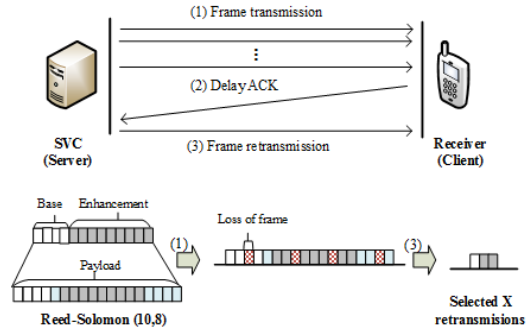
(1) Frame transmission

⋮

(2) Delay ACK

SVC
(Server)

(3) Frame retransmission

Receiver
(Client)

Base

Enhancement

Payload

Reed-Solomon (10,8)

(1)

Loss of frame

(3)

Selected X
retransmisions